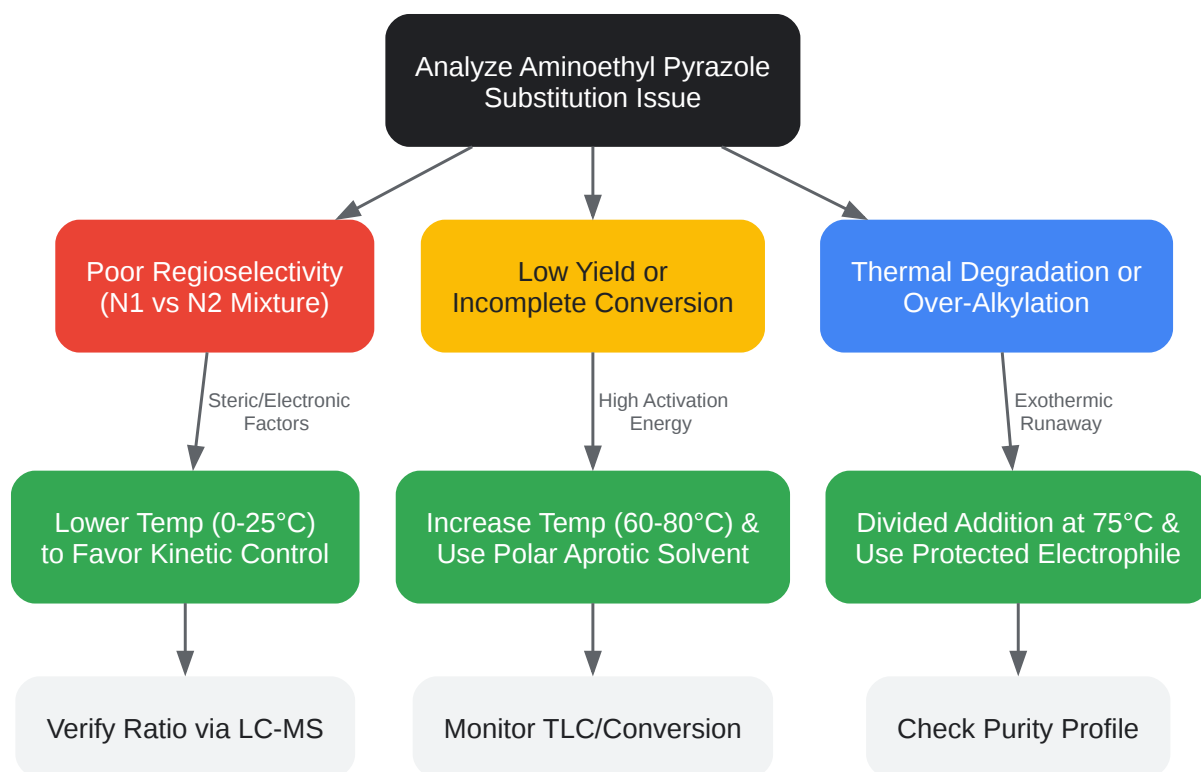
Analyze Aminoethyl Pyrazole Substitution Issue

Poor Regioselectivity (N1 vs N2 Mixture)

Steric/Electronic Factors

Lower Temp (0-25°C) to Favor Kinetic Control

Verify Ratio via LC-MS

Low Yield or Incomplete Conversion

High Activation Energy

Increase Temp (60-80°C) & Use Polar Aprotic Solvent

Monitor TLC/Conversion

Thermal Degradation or Over-Alkylation

Exothermic Runaway

Divided Addition at 75°C & Use Protected Electrophile

Check Purity Profile